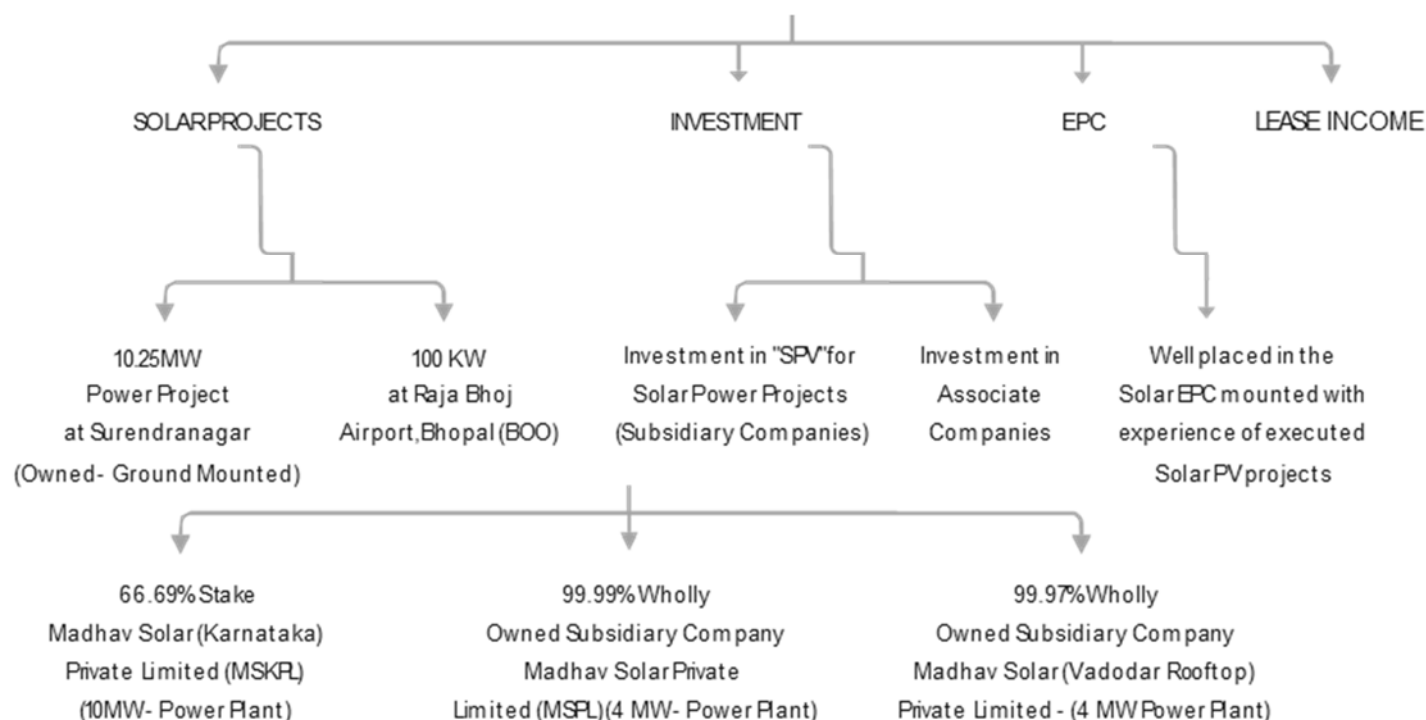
SOLARPROJECTS

INVESTMENT

EPC

LEASE INCOME

10.25MW Power Project at Surendranagar (Owned- Ground Mounted)

100 KW at Raja Bhoj Airport, Bhopal (BOO)

Investment in "SPV" for Solar Power Projects (Subsidiary Companies)

Investment in Associate Companies

Well placed in the Solar EPC mounted with experience of executed Solar PV projects

66.69% Stake Madhav Solar (Karnataka) Private Limited (MSKPL) (10MW- Power Plant)

99.99% Wholly Owned Subsidiary Company Madhav Solar Private Limited (MSPL) (4 MW- Power Plant)

99.97% Wholly Owned Subsidiary Company Madhav Solar (Vadodar Rooftop) Private Limited - (4 MW Power Plant)